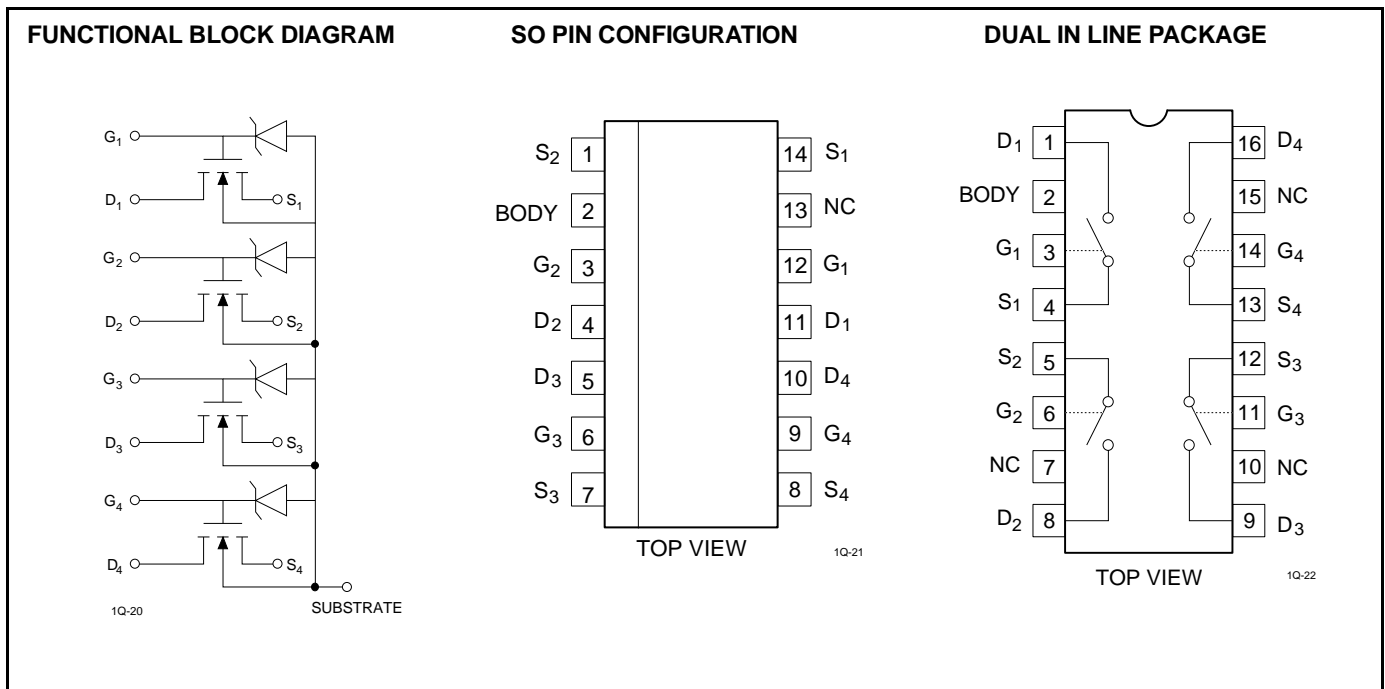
FUNCTIONAL BLOCK DIAGRAM

$G_1$
$D_1$
$S_1$
$G_2$
$D_2$
$S_2$
$G_3$
$D_3$
$S_3$
$G_4$
$D_4$
$S_4$
SUBSTRATE
1Q-20

SO PIN CONFIGURATION

| | | | |
|---|---|---|---|
| $S_2$ | 1 | 14 | $S_1$ |
| BODY | 2 | 13 | NC |
| $G_2$ | 3 | 12 | $G_1$ |
| $D_2$ | 4 | 11 | $D_1$ |
| $D_3$ | 5 | 10 | $D_4$ |
| $G_3$ | 6 | 9 | $G_4$ |
| $S_3$ | 7 | 8 | $S_4$ |

TOP VIEW
1Q-21

DUAL IN LINE PACKAGE

| | | | |
|---|---|---|---|
| $D_1$ | 1 | 16 | $D_4$ |
| BODY | 2 | 15 | NC |
| $G_1$ | 3 | 14 | $G_4$ |
| $S_1$ | 4 | 13 | $S_4$ |
| $S_2$ | 5 | 12 | $S_3$ |
| $G_2$ | 6 | 11 | $G_3$ |
| NC | 7 | 10 | NC |
| $D_2$ | 8 | 9 | $D_3$ |

TOP VIEW
1Q-22